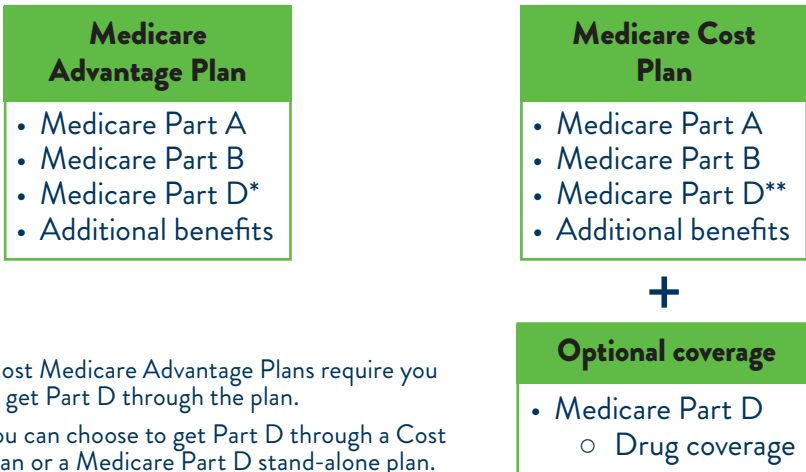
Medicare Advantage Plan

- Medicare Part A
- Medicare Part B
- Medicare Part D*
- Additional benefits

Medicare Cost Plan

- Medicare Part A
- Medicare Part B
- Medicare Part D**
- Additional benefits

+

Optional coverage

- Medicare Part D
  - Drug coverage

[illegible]ost Medicare Advantage Plans require you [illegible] get Part D through the plan.

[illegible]ou can choose to get Part D through a Cost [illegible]an or a Medicare Part D stand-alone plan.